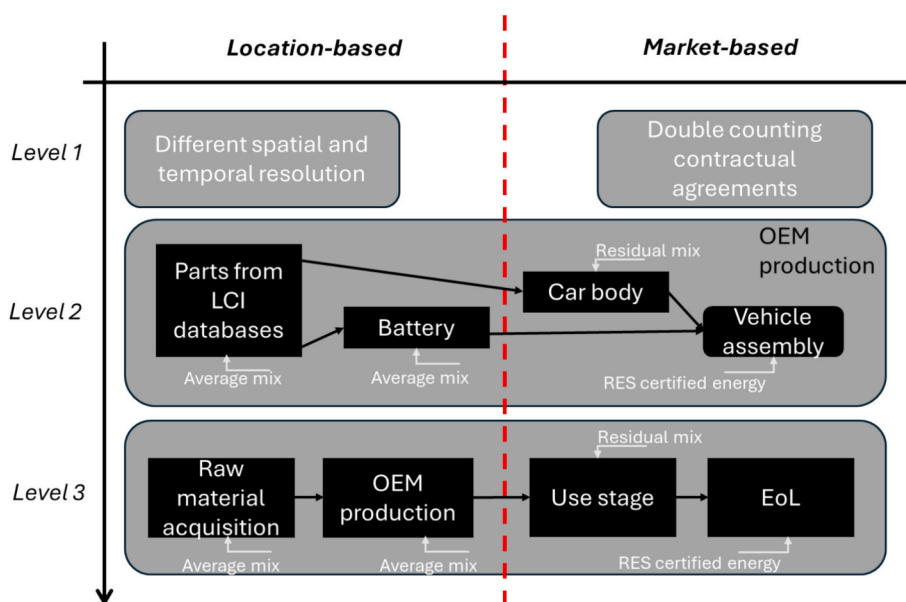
Location-based

Market-based

Level 1

Different spatial and temporal resolution

Double counting contractual agreements

Level 2

OEM production

Residual mix

Parts from LCI databases

Car body

Battery

Vehicle assembly

Average mix

Average mix

RES certified energy

Level 3

Residual mix

Raw material acquisition

OEM production

Use stage

EoL

Average mix

Average mix

RES certified energy